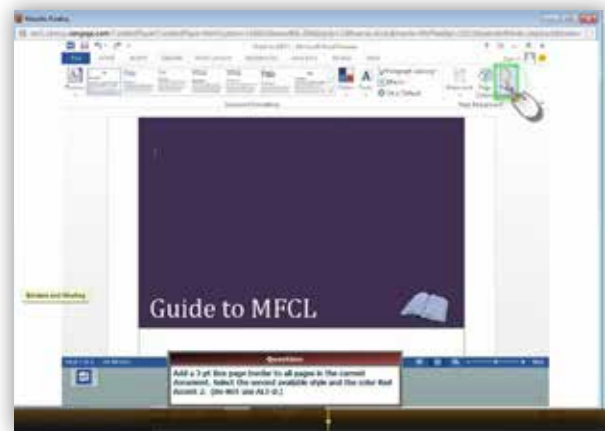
Mozilla Firefox

cengage.com

Guide to MFCL

Borders and Shading

Question

Add a 3-pt Box page border to all pages in the current document. Select the second available style and the color Red Accent 2. (Do NOT use ALT-U.)